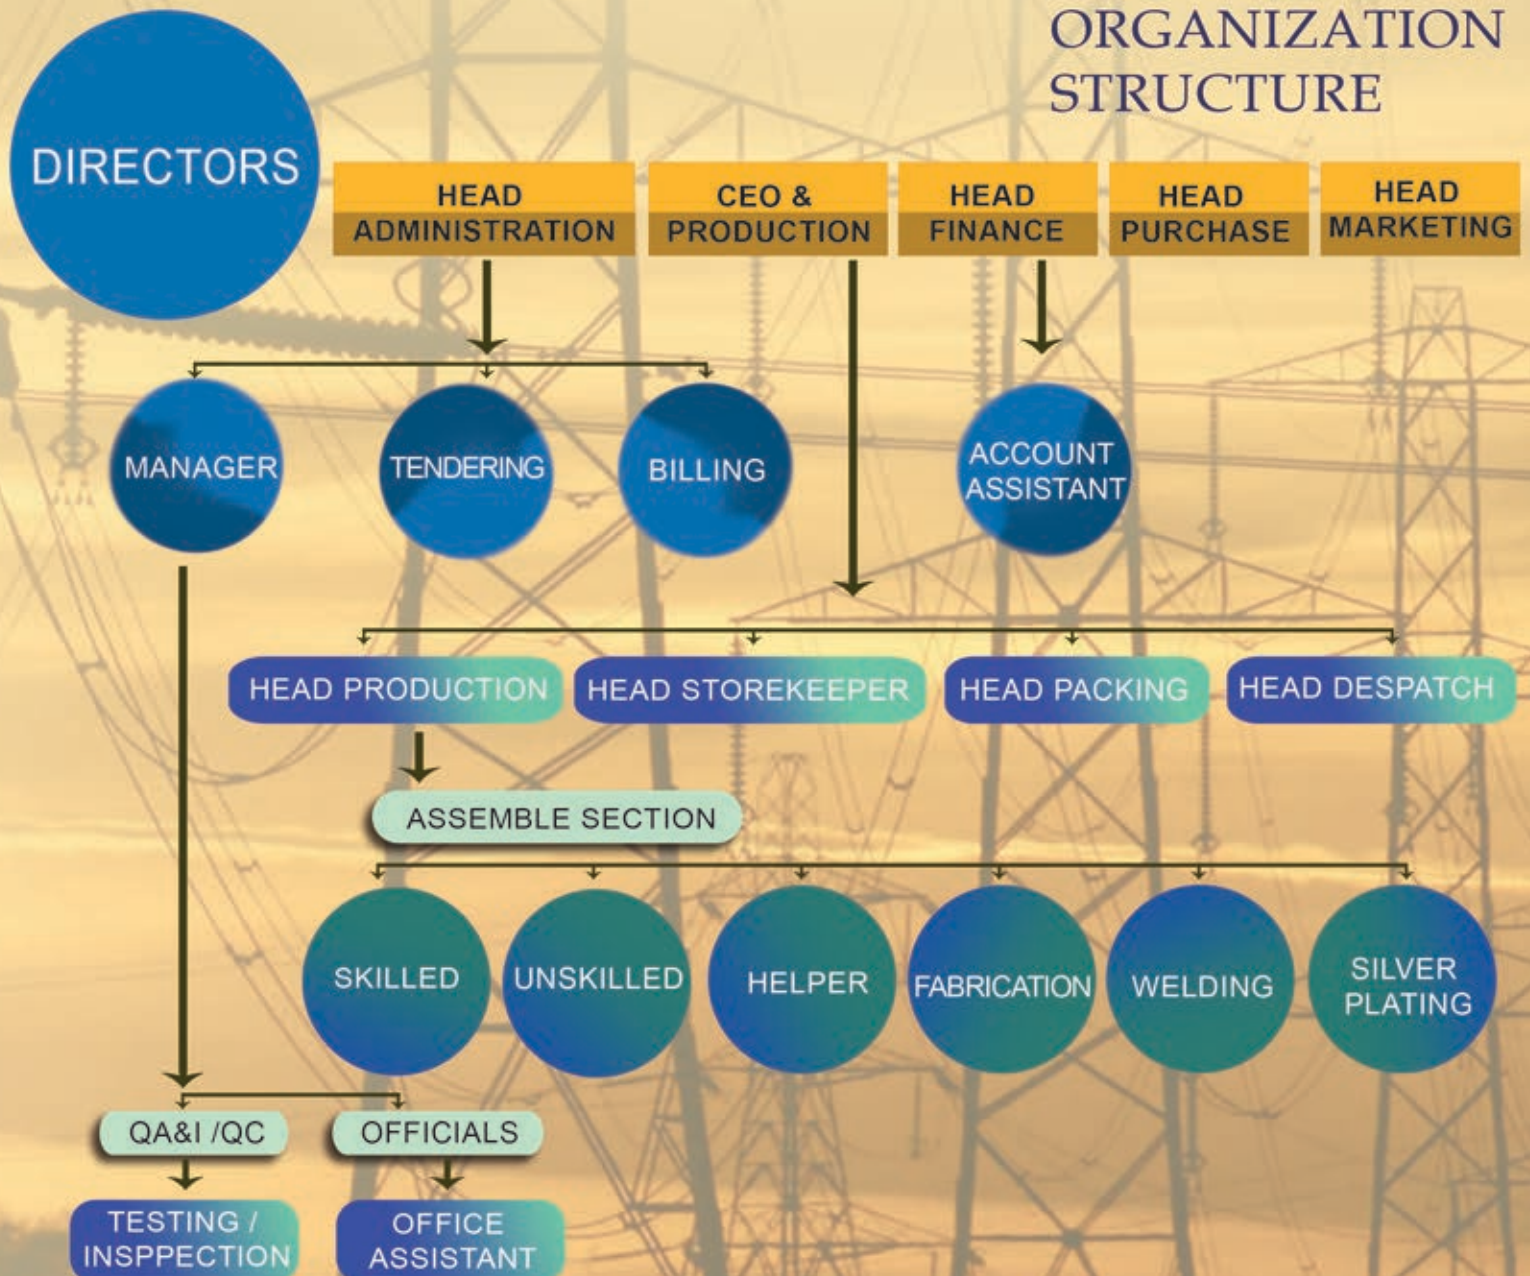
ORGANIZATION STRUCTURE

DIRECTORS

HEAD ADMINISTRATION

CEO & PRODUCTION

HEAD FINANCE

HEAD PURCHASE

HEAD MARKETING

MANAGER

TENDERING

BILLING

ACCOUNT ASSISTANT

HEAD PRODUCTION

HEAD STOREKEEPER

HEAD PACKING

HEAD DESPATCH

ASSEMBLE SECTION

SKILLED

UNSKILLED

HELPER

FABRICATION

WELDING

SILVER PLATING

QA&I /QC

OFFICIALS

TESTING / INSPPECTION

OFFICE ASSISTANT